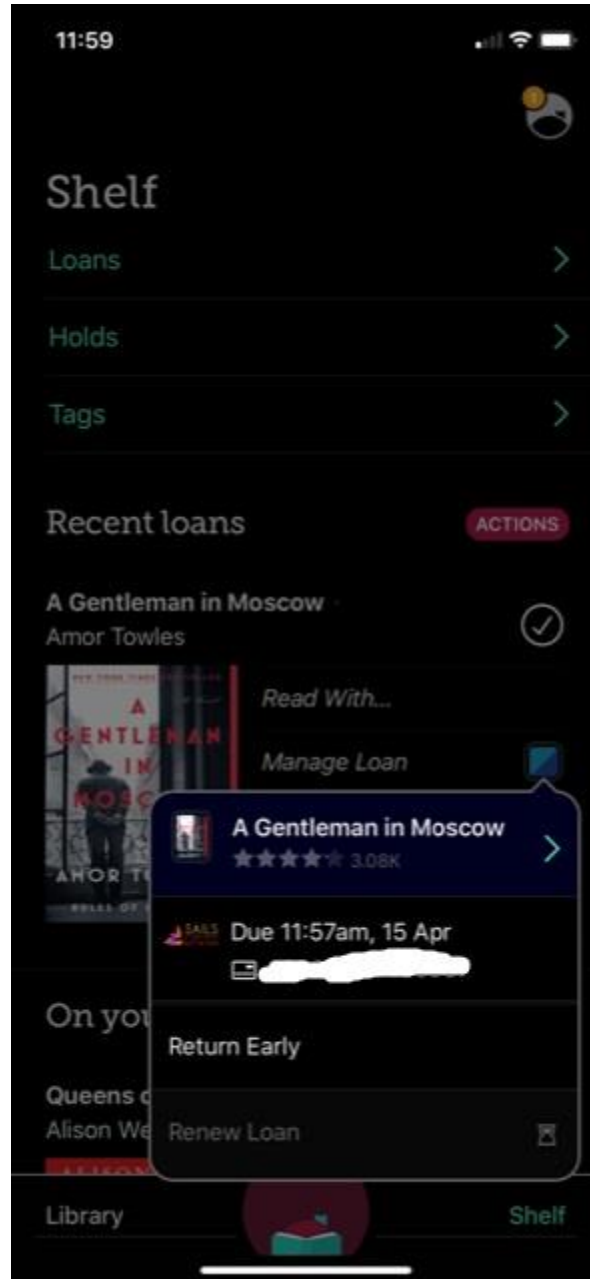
11:59

Shelf

Loans

Holds

Tags

Recent loans

ACTIONS

A Gentleman in Moscow
Amor Towles

A GENTLEMAN IN MOSC
AMOR T

Read With...

Manage Loan

A Gentleman in Moscow
3.08K

SAILS
Due 11:57am, 15 Apr

On you

Queens c
Alison We

Return Early

Renew Loan

Library

Shelf